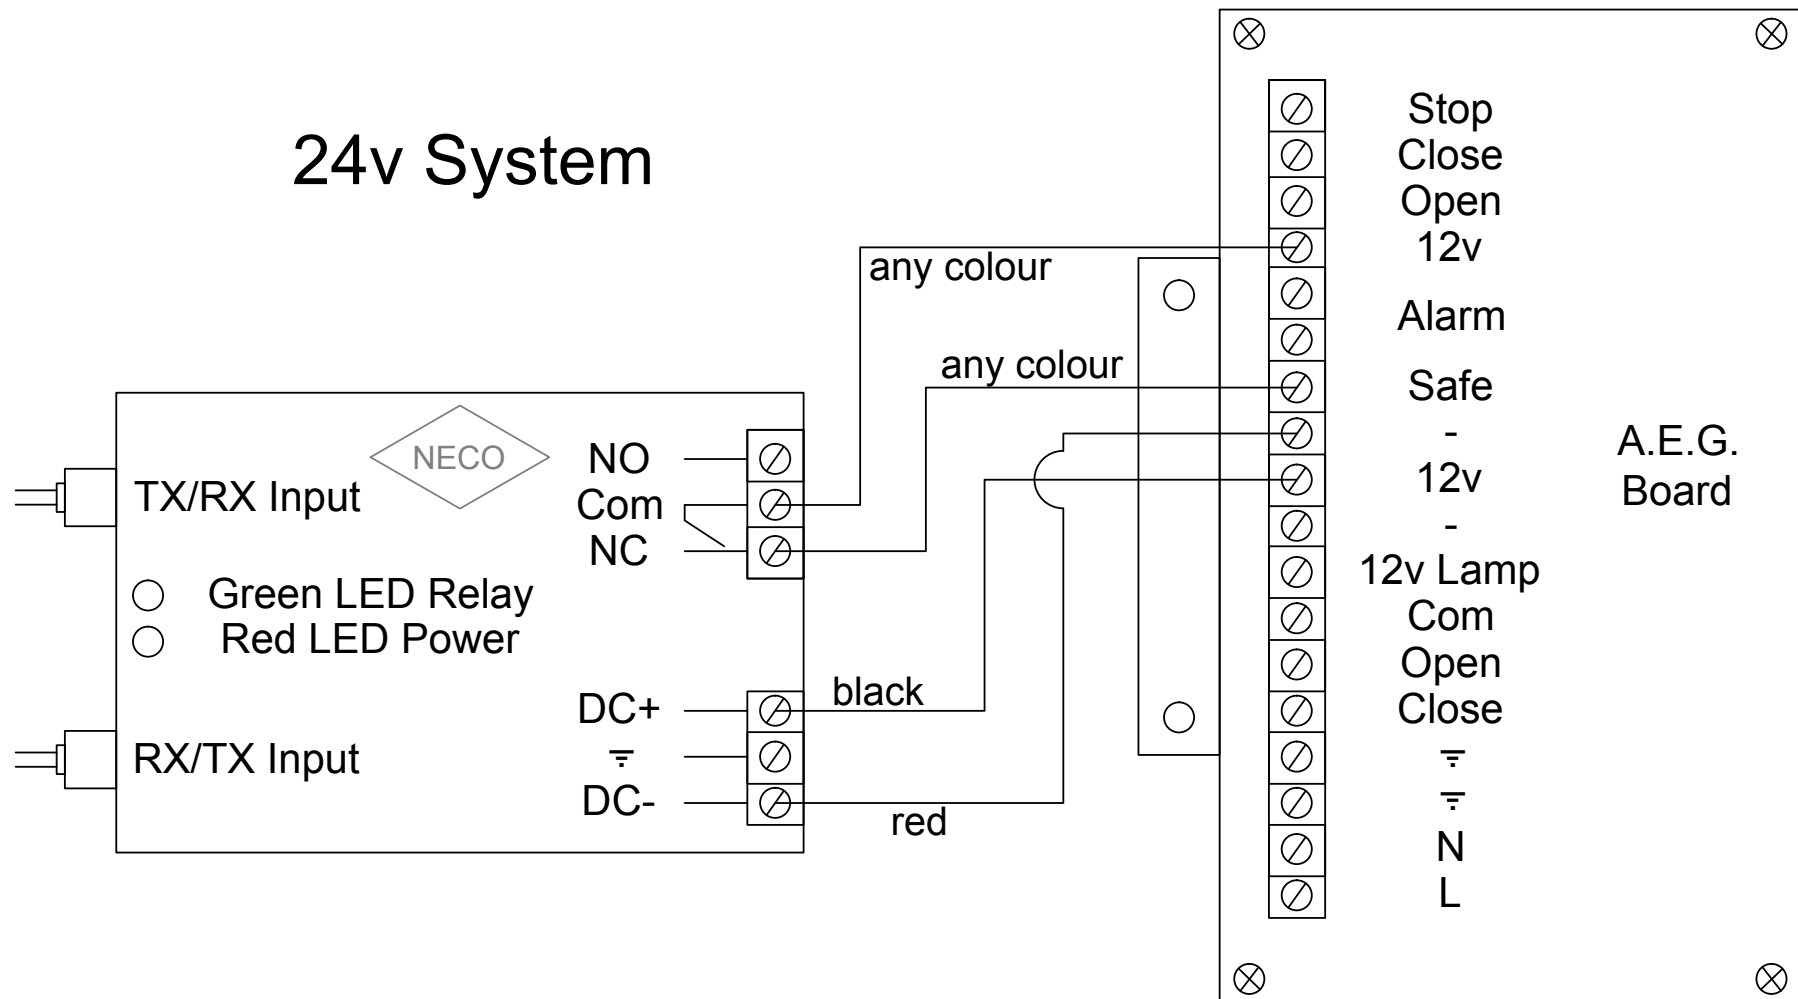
24v System

NECO

TX/RX Input

Green LED Relay
Red LED Power

RX/TX Input

NO
Com
NC

DC+
$\overline{\overline{\underline{\ }}}$
DC-

any colour
any colour
black
red

Stop
Close
Open
12v
Alarm
Safe
-
12v
-
12v Lamp
Com
Open
Close
$\overline{\overline{\underline{\ }}}$
$\overline{\overline{\underline{\ }}}$
N
L

A.E.G.
Board